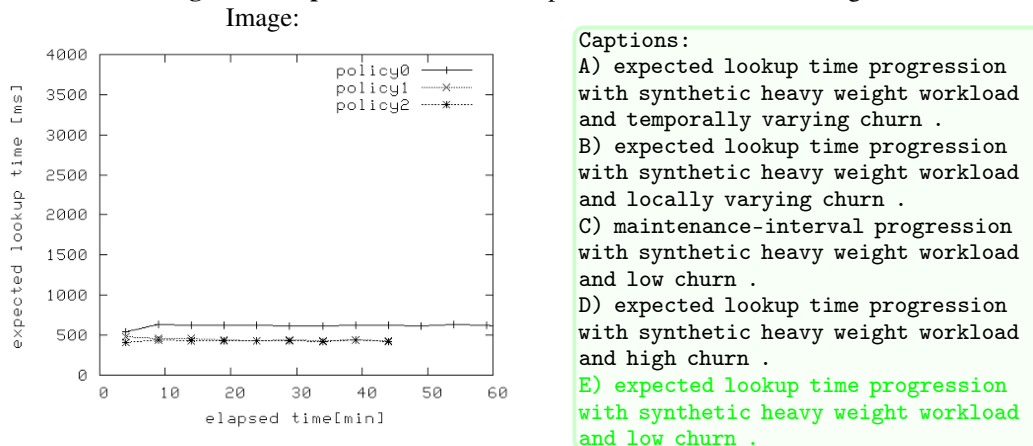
Image:

4000
3500
3000
2500
2000
1500
1000
500
0
expected lookup time [ms]
0 10 20 30 40 50 60
elapsed time[min]
policy0
policy1
policy2

Captions:
A) expected lookup time progression with synthetic heavy weight workload and temporally varying churn .
B) expected lookup time progression with synthetic heavy weight workload and locally varying churn .
C) maintenance-interval progression with synthetic heavy weight workload and low churn .
D) expected lookup time progression with synthetic heavy weight workload and high churn .
E) expected lookup time progression with synthetic heavy weight workload and low churn .